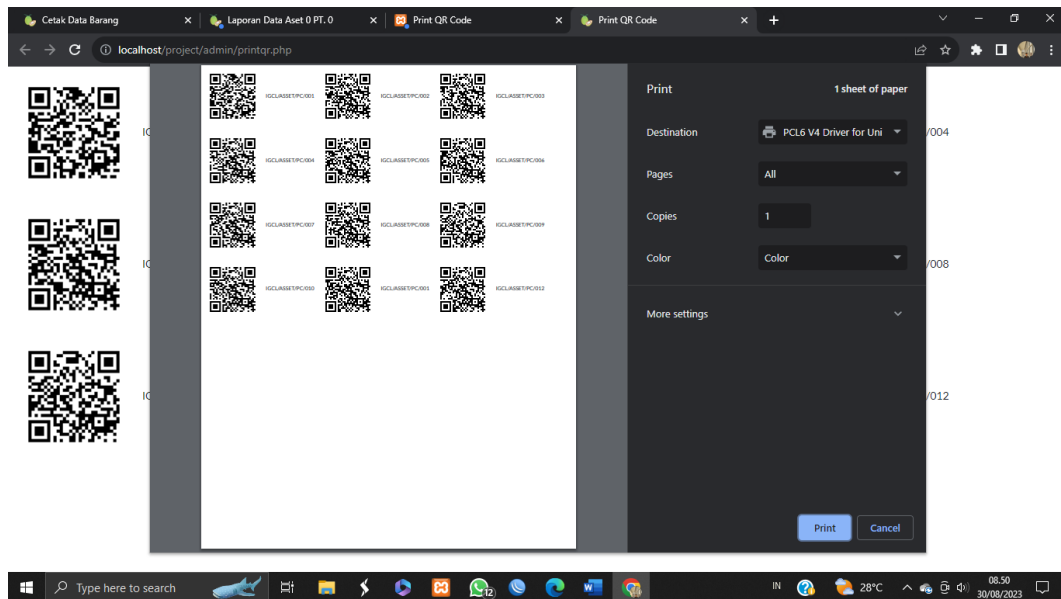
Cetak Data Barang
Laporan Data Aset 0 PT. 0
Print QR Code
Print QR Code
localhost/project/admin/printqr.php

IGCL/ASSET/PC/001
IGCL/ASSET/PC/002
IGCL/ASSET/PC/003
IGCL/ASSET/PC/004
IGCL/ASSET/PC/005
IGCL/ASSET/PC/006
IGCL/ASSET/PC/007
IGCL/ASSET/PC/008
IGCL/ASSET/PC/009
IGCL/ASSET/PC/010
IGCL/ASSET/PC/001
IGCL/ASSET/PC/012

IG
/004
IG
/008
IG
/012

Print
1 sheet of paper
Destination
PCL6 V4 Driver for Uni
Pages
All
Copies
1
Color
Color
More settings
Print
Cancel

Type here to search
IN
28°C
08.50
30/08/2023
12